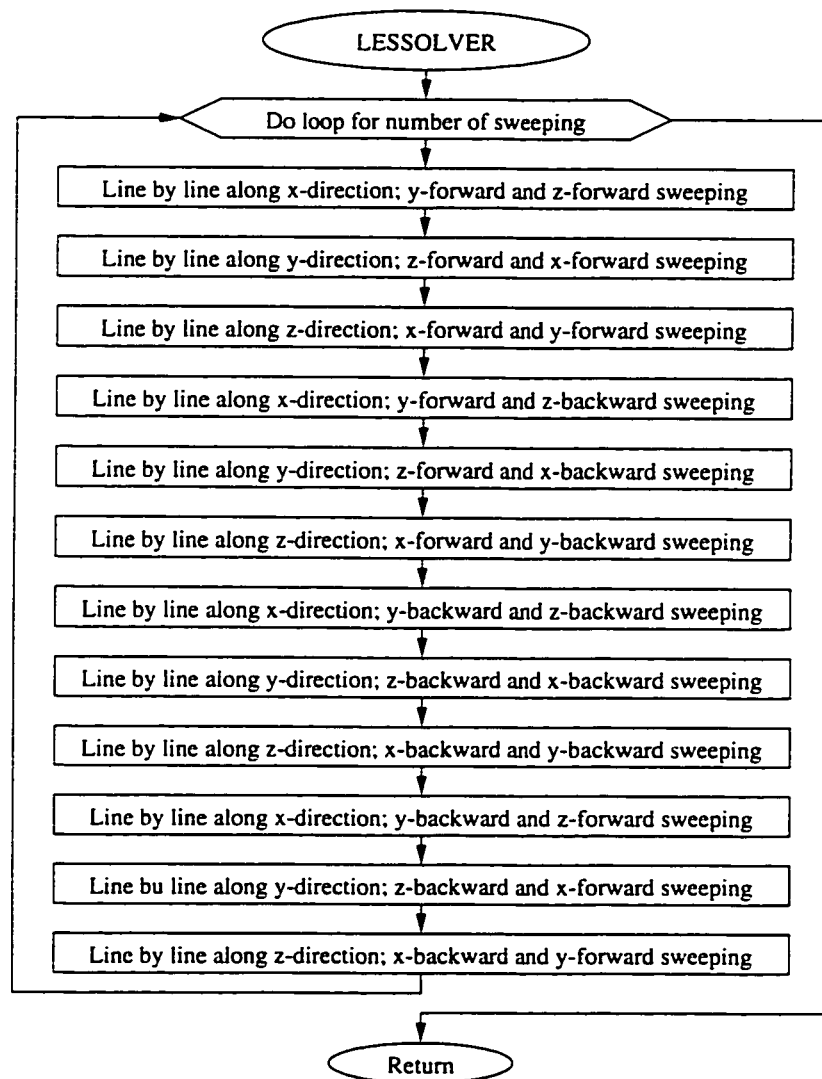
LESSOLVER

Do loop for number of sweeping

Line by line along x-direction; y-forward and z-forward sweeping

Line by line along y-direction; z-forward and x-forward sweeping

Line by line along z-direction; x-forward and y-forward sweeping

Line by line along x-direction; y-forward and z-backward sweeping

Line by line along y-direction; z-forward and x-backward sweeping

Line by line along z-direction; x-forward and y-backward sweeping

Line by line along x-direction; y-backward and z-backward sweeping

Line by line along y-direction; z-backward and x-backward sweeping

Line by line along z-direction; x-backward and y-backward sweeping

Line by line along x-direction; y-backward and z-forward sweeping

Line bu line along y-direction; z-backward and x-forward sweeping

Line by line along z-direction; x-backward and y-forward sweeping

Return